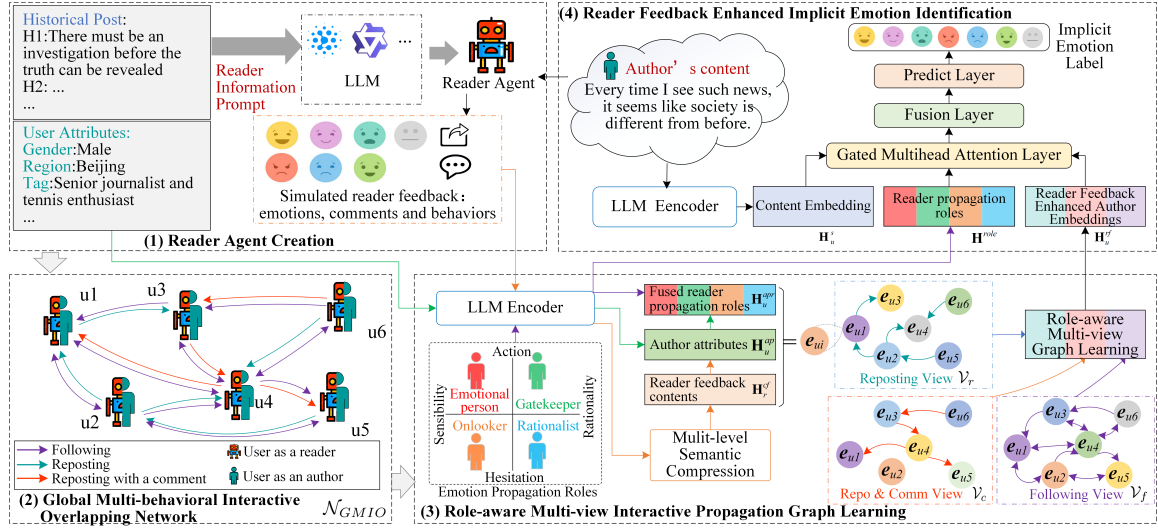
Historical Post:
H1:There must be an investigation before the truth can be revealed
H2: ...
...

User Attributes:
Gender:Male
Region:Beijing
Tag:Senior journalist and tennis enthusiast
...

Reader Information Prompt

LLM

...

Reader Agent

Simulated reader feedback：emotions, comments and behaviors

(1) Reader Agent Creation

(4) Reader Feedback Enhanced Implicit Emotion Identification

Author’s content
Every time I see such news, it seems like society is different from before.

Implicit Emotion Label

Predict Layer

Fusion Layer

Gated Multihead Attention Layer

LLM Eencoder

Content Embedding
$\mathbf{H}_u^s$

Reader propagation roles
$\mathbf{H}^{role}$

Reader Feedback Enhanced Author Embeddings
$\mathbf{H}_u^{rf}$

u1
u3
u6
u2
u4
u5

Following
Reposting
Reposting with a comment
User as a reader
User as an author

(2) Global Multi-behavioral Interactive Overlapping Network
$\mathcal{N}_{GMIO}$

LLM Encoder

Fused reader propagation roles $\mathbf{H}_u^{ap}$

Author attributes $\mathbf{H}_u^{a}$

Reader feedback contents $\mathbf{H}_r^{rf}$

Mulit-level Semantic Compression

$=$ $\boldsymbol{e}_{ui}$

Action
Sensibility
Rationality
Emotional person
Gatekeeper
Onlooker
Rationalist
Hesitation
Emotion Propagation Roles

$\boldsymbol{e}_{u1}$ $\boldsymbol{e}_{u2}$ $\boldsymbol{e}_{u3}$ $\boldsymbol{e}_{u4}$ $\boldsymbol{e}_{u5}$ $\boldsymbol{e}_{u6}$
Reposting View $\mathcal{V}_r$

$\boldsymbol{e}_{u1}$ $\boldsymbol{e}_{u2}$ $\boldsymbol{e}_{u3}$ $\boldsymbol{e}_{u4}$ $\boldsymbol{e}_{u5}$ $\boldsymbol{e}_{u6}$
Repo & Comm View $\mathcal{V}_c$

$\boldsymbol{e}_{u1}$ $\boldsymbol{e}_{u2}$ $\boldsymbol{e}_{u3}$ $\boldsymbol{e}_{u4}$ $\boldsymbol{e}_{u5}$ $\boldsymbol{e}_{u6}$
Following View $\mathcal{V}_f$

Role-aware Multi-view Graph Learning

(3) Role-aware Multi-view Interactive Propagation Graph Learning